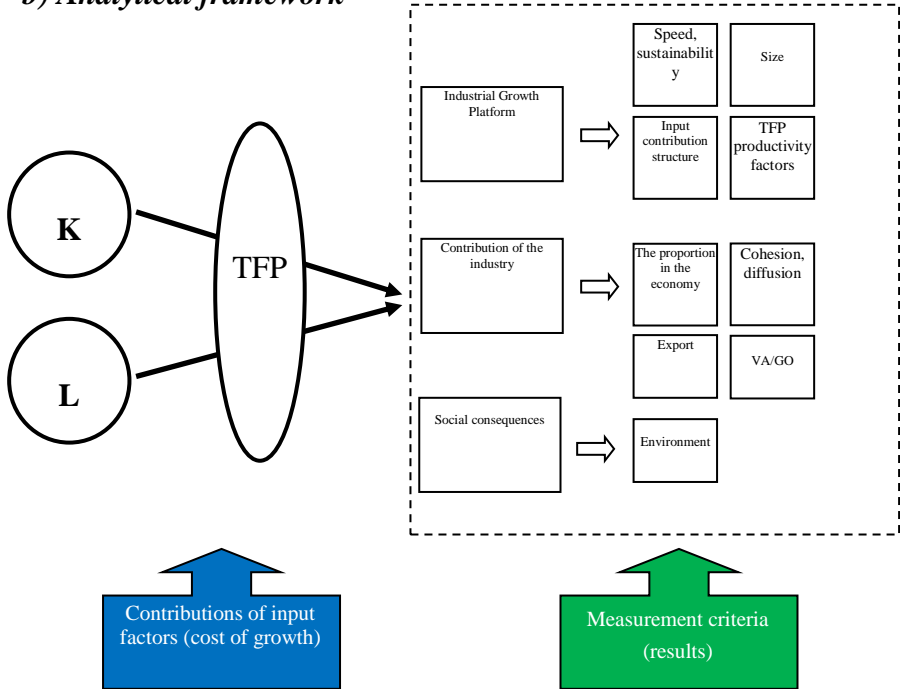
b) Analytical framework

K

L

TFP

Industrial Growth Platform

Speed, sustainability

Size

Input contribution structure

TFP productivity factors

Contribution of the industry

The proportion in the economy

Cohesion, diffusion

Export

VA/GO

Social consequences

Environment

Contributions of input factors (cost of growth)

Measurement criteria (results)